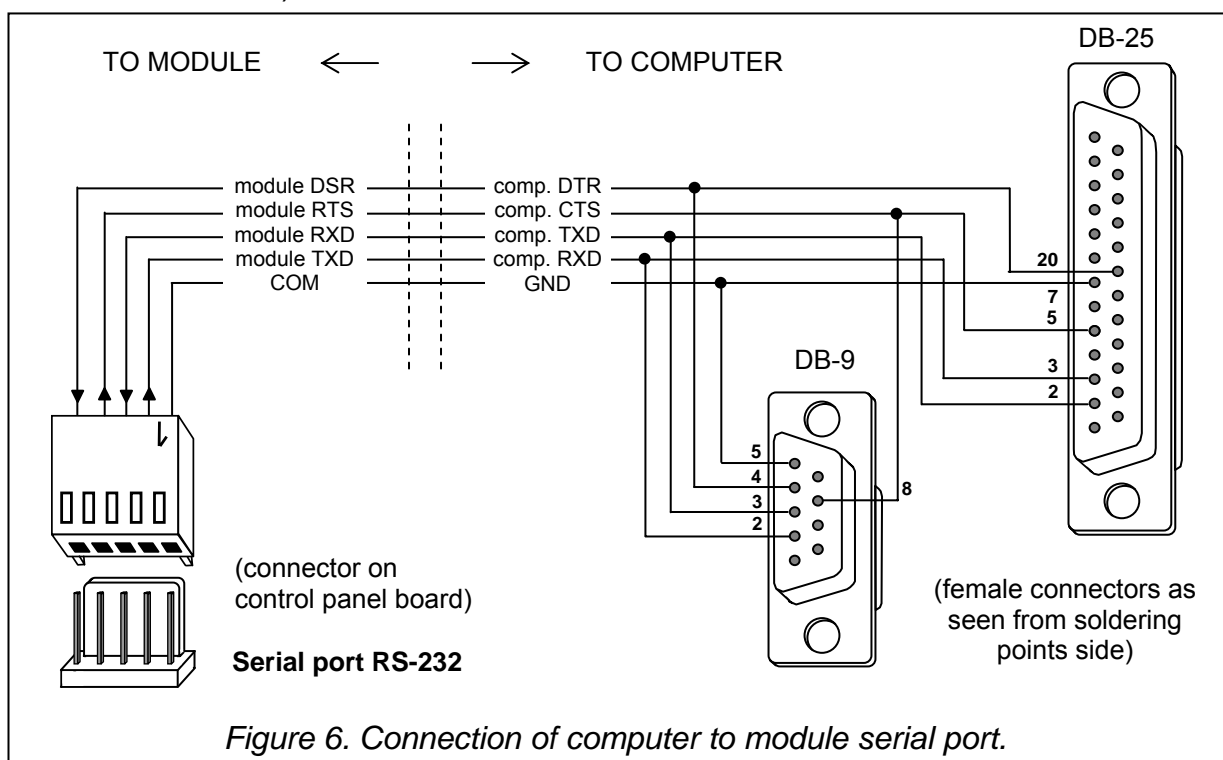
TO MODULE ⟵ ⟶ TO COMPUTER

DB-25

module DSR
module RTS
module RXD
module TXD
COM

comp. DTR
comp. CTS
comp. TXD
comp. RXD
GND

20
7
5
3
2

DB-9

5
4
3
2
8

(connector on control panel board)

Serial port RS-232

(female connectors as seen from soldering points side)

Figure 6. Connection of computer to module serial port.